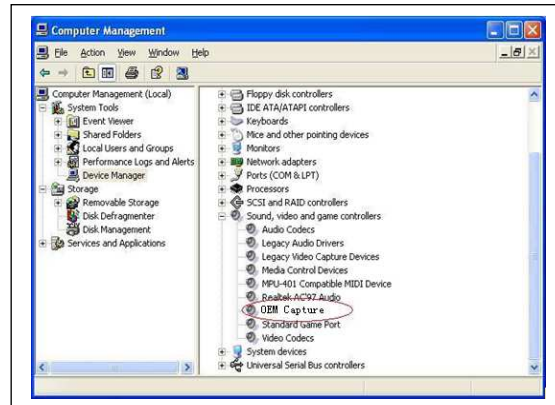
Computer Management

File Action View Window Help

Computer Management (Local)
System Tools
Event Viewer
Shared Folders
Local Users and Groups
Performance Logs and Alerts
Device Manager
Storage
Removable Storage
Disk Defragmenter
Disk Management
Services and Applications

Floppy disk controllers
IDE ATA/ATAPI controllers
Keyboards
Mice and other pointing devices
Monitors
Network adapters
Ports (COM & LPT)
Processors
SCSI and RAID controllers
Sound, video and game controllers
Audio Codecs
Legacy Audio Drivers
Legacy Video Capture Devices
Media Control Devices
MPU-401 Compatible MIDI Device
Realtek AC'97 Audio
OEM Capture
Standard Game Port
Video Codecs
System devices
Universal Serial Bus controllers